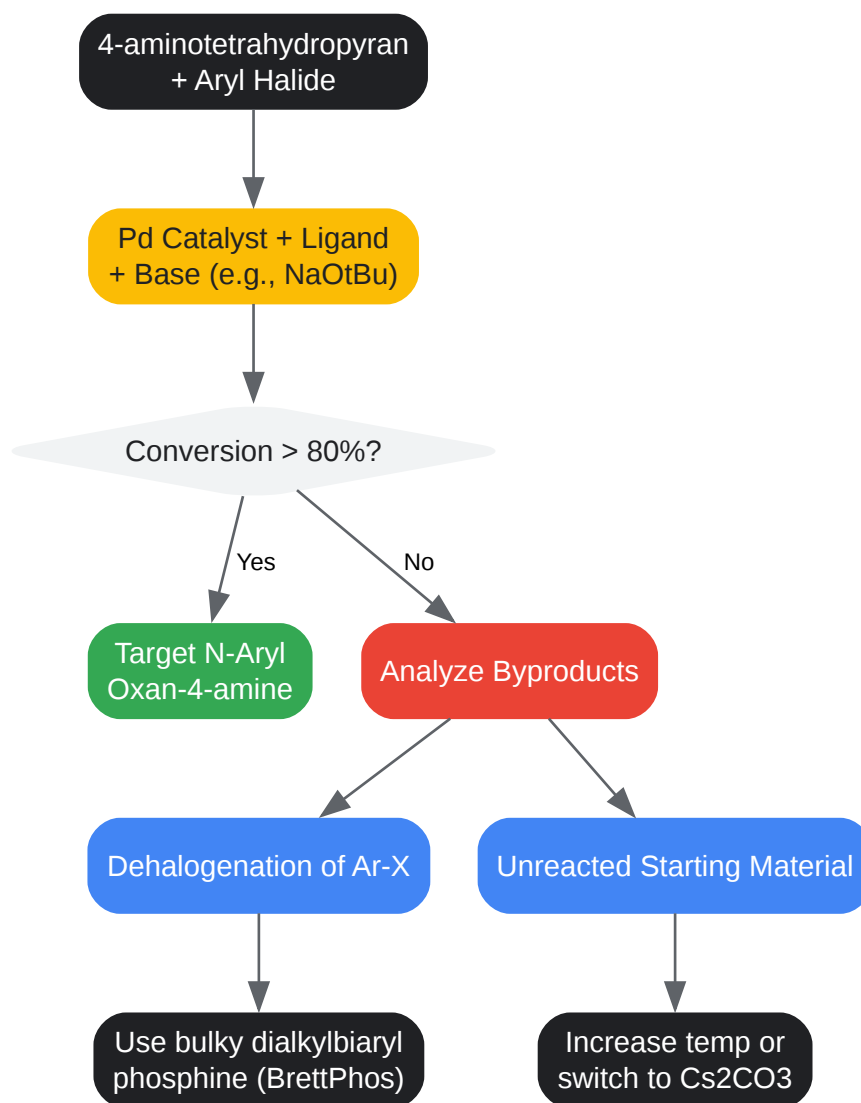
4-aminotetrahydropyran
+ Aryl Halide

Pd Catalyst + Ligand
+ Base (e.g., NaOtBu)

Conversion > 80%?

Yes

No

Target N-Aryl
Oxan-4-amine

Analyze Byproducts

Dehalogenation of Ar-X

Unreacted Starting Material

Use bulky dialkylbiaryl
phosphine (BrettPhos)

Increase temp or
switch to Cs2CO3